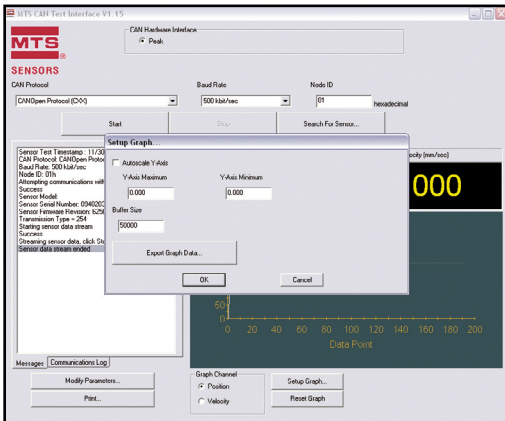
MTS CAN Test Interface V1.15

MTS
SENSORS

CAN Hardware Interface
Peak

CAN Protocol
CANOpen Protocol (CiA)

Baud Rate
500 kbit/sec

Node ID
01
hexadecimal

Start

Stop

Search For Sensor...

Sensor Test Timestamp : 11/30
CAN Protocol: CANOpen Protoc
Baud Rate: 500 kbit/sec
Node ID: 01h
Attempting communications with
Success
Sensor Model:
Sensor Serial Number: 0340203
Sensor Firmware Revision: 625
Transmission Type = 254
Starting sensor data stream
Success
Streaming sensor data, click St
Sensor data stream ended

ocity (mm/sec)

000

Setup Graph...

Autoscale Y-Axis

Y-Axis Maximum
0.000

Y-Axis Minimum
0.000

Buffer Size
50000

Export Graph Data...

OK

Cancel

50
0
0 20 40 60 80 100 120 140 160 180 200
Data Point

Messages
Communications Log

Modify Parameters...

Print...

Graph Channel
Position
Velocity

Setup Graph...

Reset Graph